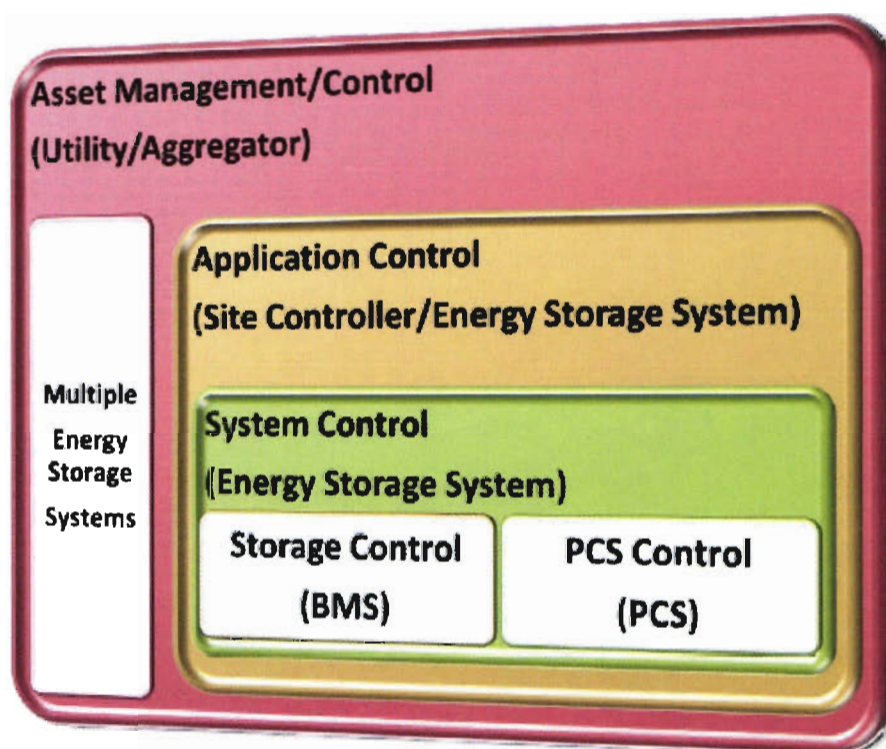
Asset Management/Control
(Utility/Aggregator)

Multiple Energy Storage Systems

Application Control
(Site Controller/Energy Storage System)

System Control
(Energy Storage System)

Storage Control
(BMS)

PCS Control
(PCS)